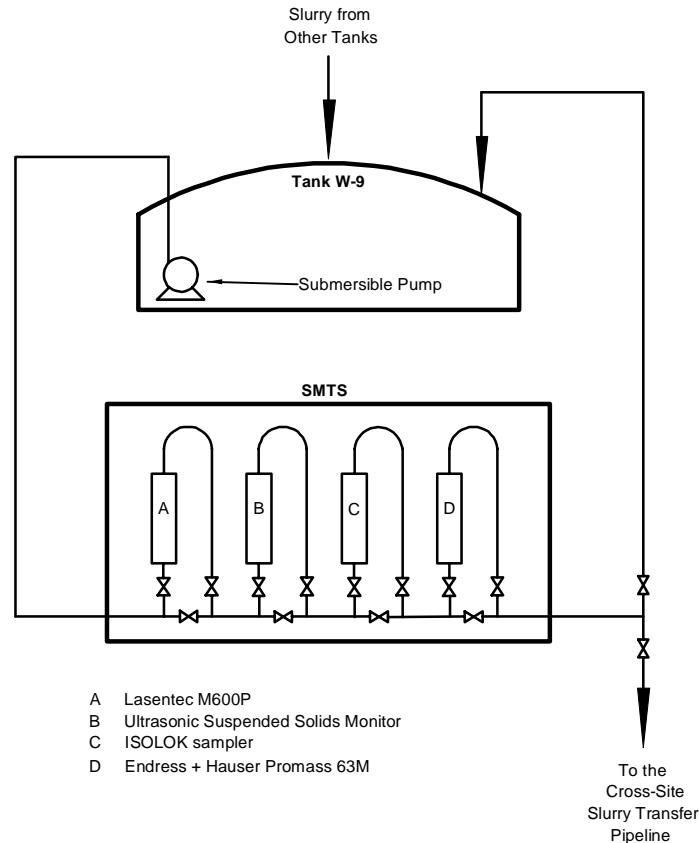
Slurry from Other Tanks

Tank W-9

Submersible Pump

SMTS

A

B

C

D

A Lasentec M600P
B Ultrasonic Suspended Solids Monitor
C ISOLOK sampler
D Endress + Hauser Promass 63M

To the Cross-Site Slurry Transfer Pipeline